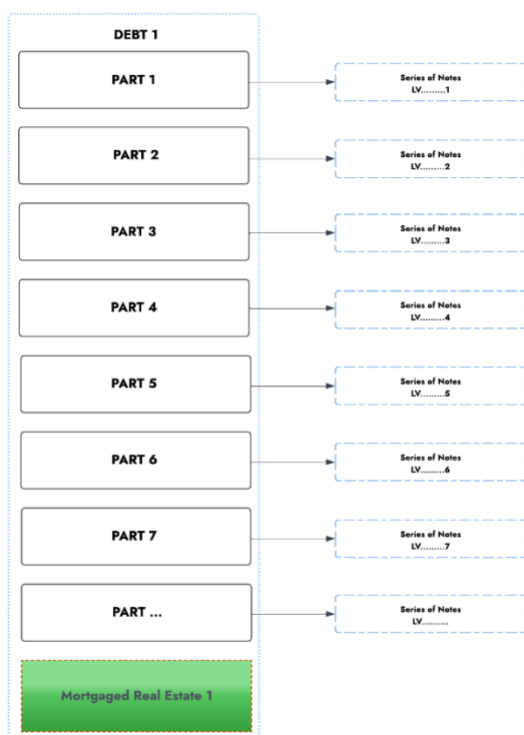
DEBT 1

PART 1

Series of Notes
LV.........1

PART 2

Series of Notes
LV.........2

PART 3

Series of Notes
LV.........3

PART 4

Series of Notes
LV.........4

PART 5

Series of Notes
LV.........5

PART 6

Series of Notes
LV.........6

PART 7

Series of Notes
LV.........7

PART ...

Series of Notes
LV..........

Mortgaged Real Estate 1